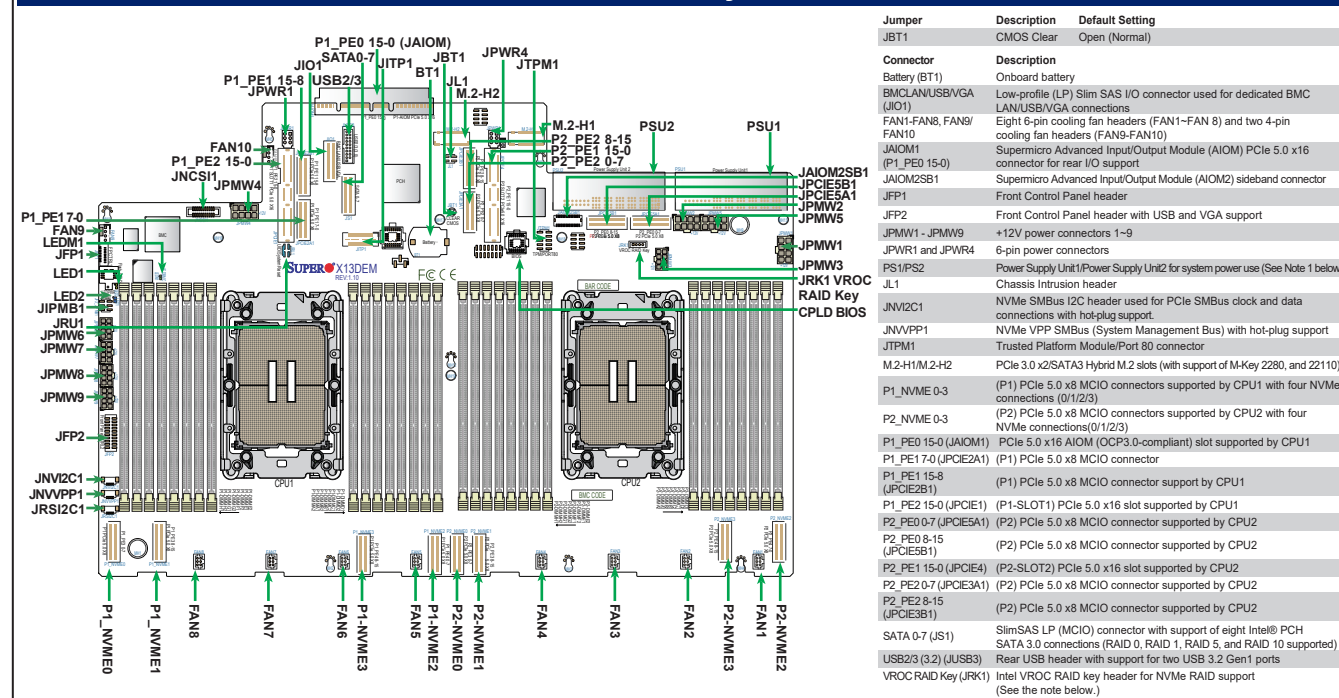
P1_PE0 15-0 (JAIOM)
SATA0-7
JITP1
JBT1
JPWR4
JTPM1
JIO1
USB2/3
BT1
JL1
P1_PE1 15-8
JPWR1
M.2-H2
M.2-H1
P2_PE2 8-15
P2_PE1 15-0
P2_PE2 0-7
PSU2
PSU1
FAN10
P1_PE2 15-0
JNCSI1
JPMW4
JAIOM2SB1
JPCIE5B1
JPCIE5A1
JPMW2
JPMW5
P1_PE17-0
FAN9
LEDM1
JFP1
JPMW1
JPMW3
JRK1 VROC RAID Key
CPLD BIOS
LED1
LED2
JIPMB1
JRU1
JPMW6
JPMW7
JPMW8
JPMW9
JFP2
JNVI2C1
JNVPP1
JRSI2C1
SUPER X13DEM
REV 1.10
CPU1
CPU2
BAR CODE
BMC CODE
P1_NVME0
P1_NVME1
FAN8
FAN7
FAN6
P1-NVME3
FAN5
P1-NVME2
P2-NVME0
P2-NVME1
FAN4
FAN3
FAN2
P2-NVME3
FAN1
P2-NVME2

| Jumper | Description | Default Setting |
|---|---|---|
| JBT1 | CMOS Clear | Open (Normal) |

| Connector | Description |
|---|---|
| Battery (BT1) | Onboard battery |
| BMCLAN/USB/VGA (JIO1) | Low-profile (LP) Slim SAS I/O connector used for dedicated BMC LAN/USB/VGA connections |
| FAN1-FAN8, FAN9/ FAN10 | Eight 6-pin cooling fan headers (FAN1~FAN 8) and two 4-pin cooling fan headers (FAN9-FAN10) |
| JAIOM1 (P1_PE0 15-0) | Supermicro Advanced Input/Output Module (AIOM) PCIe 5.0 x16 connector for rear I/O support |
| JAIOM2SB1 | Supermicro Advanced Input/Output Module (AIOM2) sideband connector |
| JFP1 | Front Control Panel header |
| JFP2 | Front Control Panel header with USB and VGA support |
| JPMW1 - JPMW9 | +12V power connectors 1~9 |
| JPWR1 and JPWR4 | 6-pin power connectors |
| PS1/PS2 | Power Supply Unit1/Power Supply Unit2 for system power use (See Note 1 below) |
| JL1 | Chassis Intrusion header |
| JNVI2C1 | NVMe SMBus I2C header used for PCIe SMBus clock and data connections with hot-plug support. |
| JNVVPP1 | NVMe VPP SMBus (System Management Bus) with hot-plug support |
| JTPM1 | Trusted Platform Module/Port 80 connector |
| M.2-H1/M.2-H2 | PCIe 3.0 x2/SATA3 Hybrid M.2 slots (with support of M-Key 2280, and 22110) |
| P1_NVME 0-3 | (P1) PCIe 5.0 x8 MCIO connectors supported by CPU1 with four NVMe connections (0/1/2/3) |
| P2_NVME 0-3 | (P2) PCIe 5.0 x8 MCIO connectors supported by CPU2 with four NVMe connections(0/1/2/3) |
| P1_PE0 15-0 (JAIOM1) | PCIe 5.0 x16 AIOM (OCP3.0-compliant) slot supported by CPU1 |
| P1_PE1 7-0 (JPCIE2A1) | (P1) PCIe 5.0 x8 MCIO connector |
| P1_PE1 15-8 (JPCIE2B1) | (P1) PCIe 5.0 x8 MCIO connector support by CPU1 |
| P1_PE2 15-0 (JPCIE1) | (P1-SLOT1) PCIe 5.0 x16 slot supported by CPU1 |
| P2_PE0 0-7 (JPCIE5A1) | (P2) PCIe 5.0 x8 MCIO connector supported by CPU2 |
| P2_PE0 8-15 (JPCIE5B1) | (P2) PCIe 5.0 x8 MCIO connector supported by CPU2 |
| P2_PE1 15-0 (JPCIE4) | (P2-SLOT2) PCIe 5.0 x16 slot supported by CPU2 |
| P2_PE2 0-7 (JPCIE3A1) | (P2) PCIe 5.0 x8 MCIO connector supported by CPU2 |
| P2_PE2 8-15 (JPCIE3B1) | (P2) PCIe 5.0 x8 MCIO connector supported by CPU2 |
| SATA 0-7 (JS1) | SlimSAS LP (MCIO) connector with support of eight Intel® PCH SATA 3.0 connections (RAID 0, RAID 1, RAID 5, and RAID 10 supported) |
| USB2/3 (3.2) (JUSB3) | Rear USB header with support for two USB 3.2 Gen1 ports |
| VROC RAID Key (JRK1) | Intel VROC RAID key header for NVMe RAID support (See the note below.) |